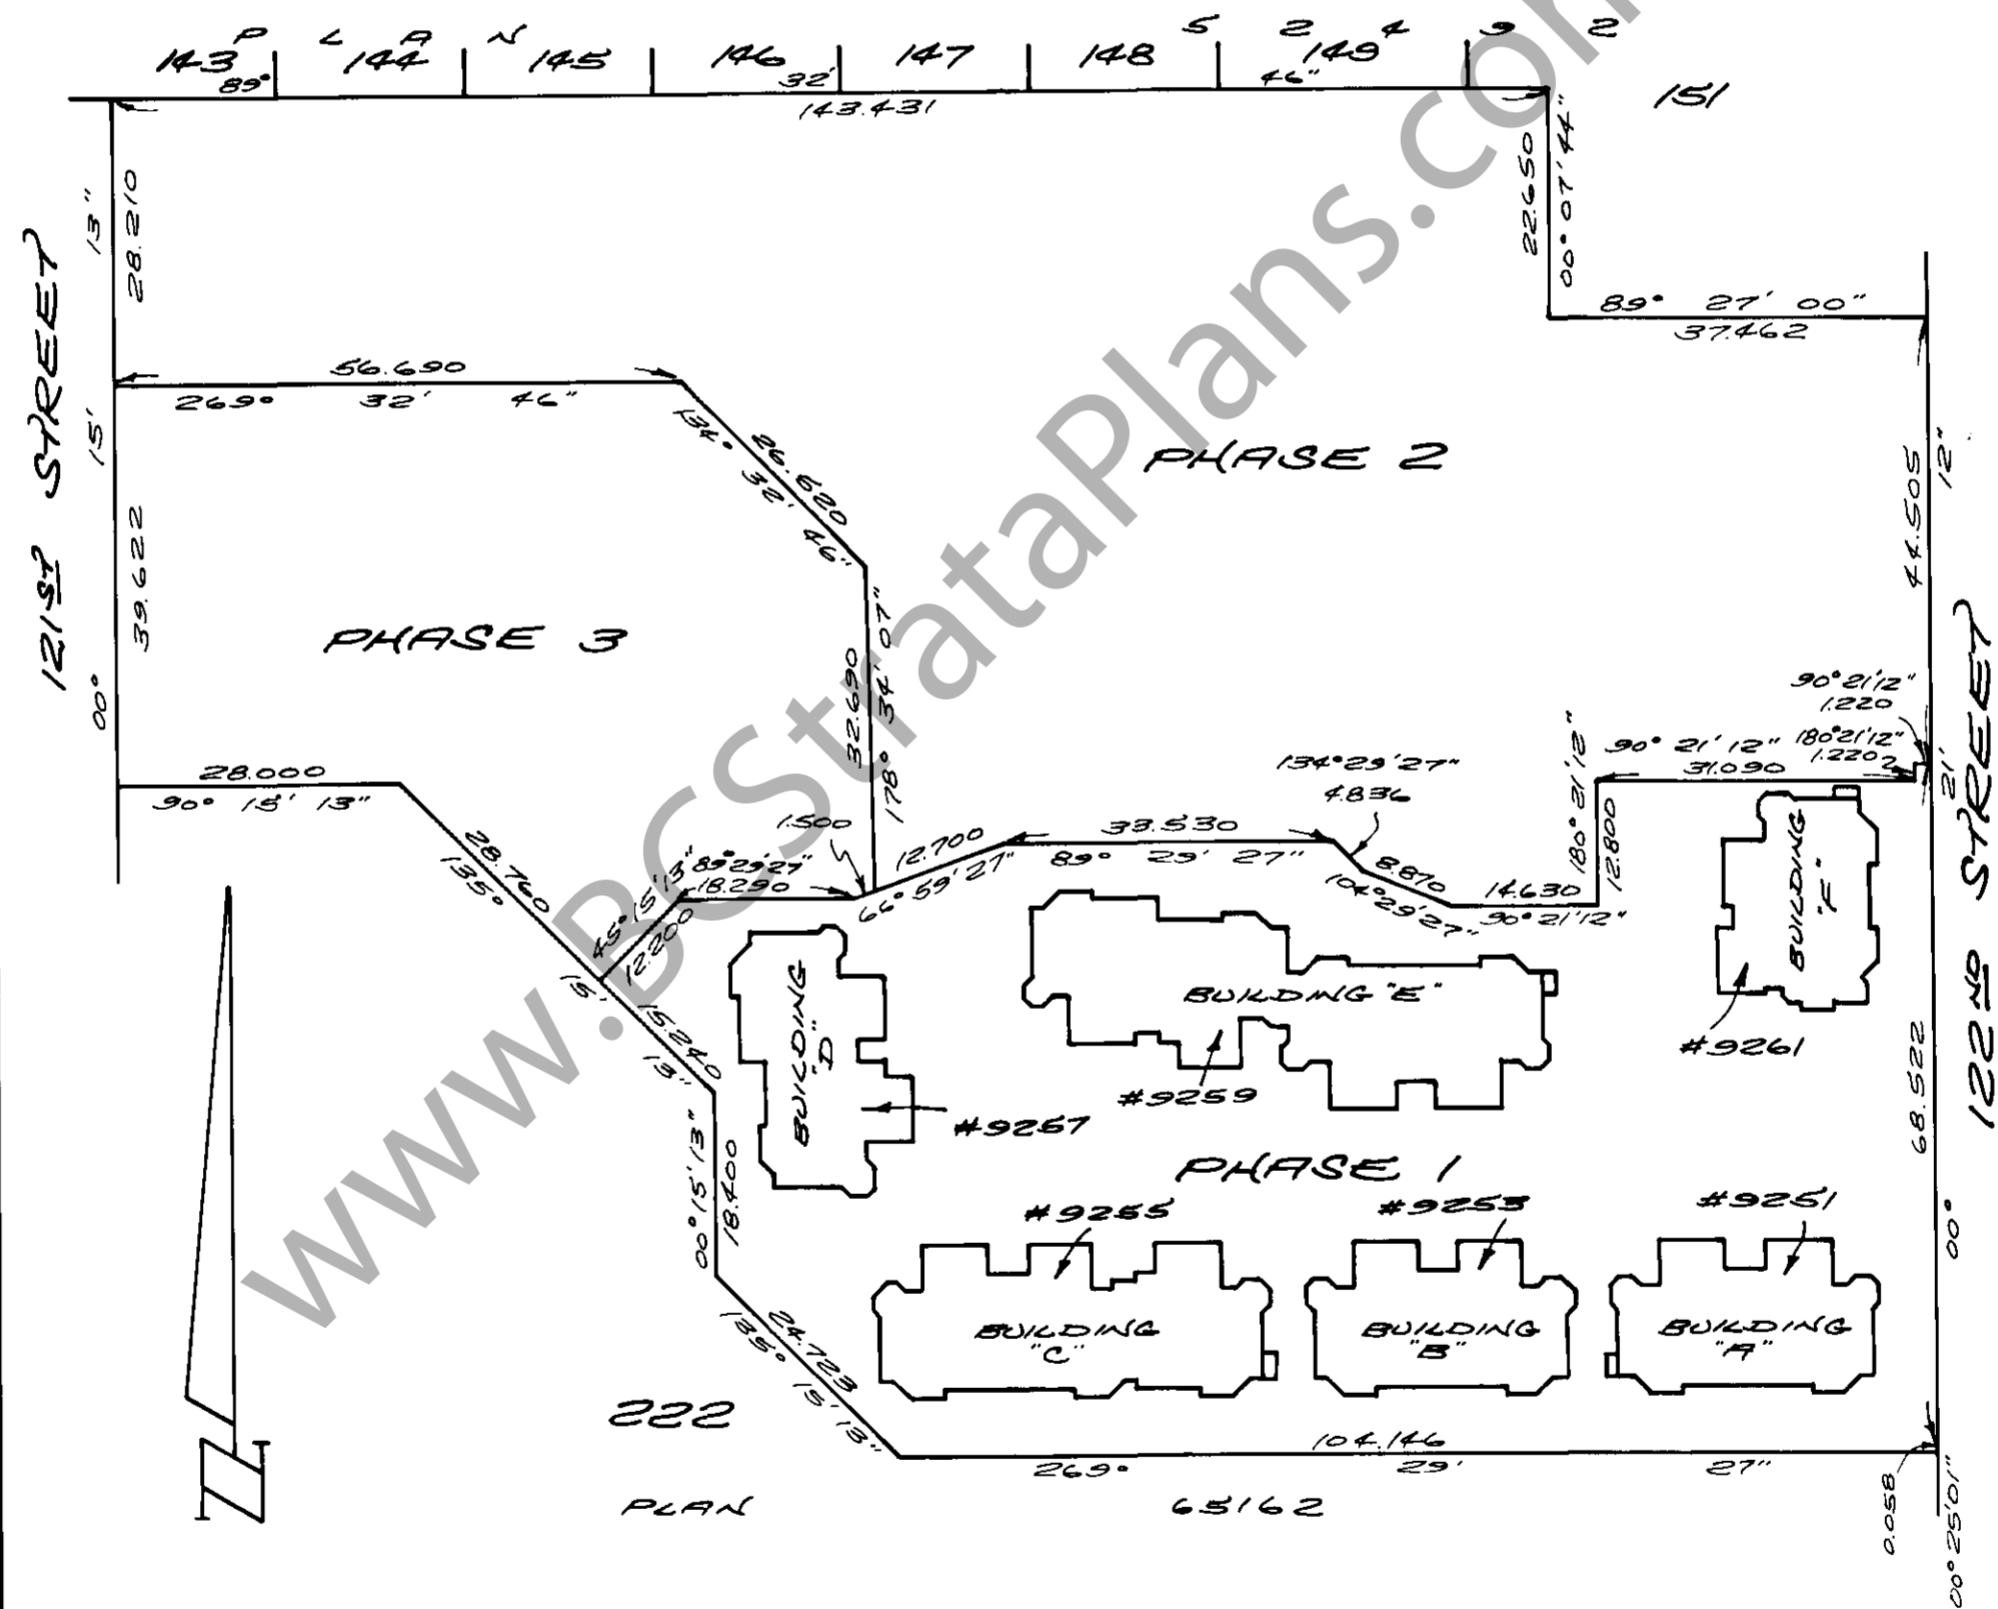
P L A N 5 2 4 9 2
143 144 145 146 147 148 149 151
89° 32' 46"
143.431
www.BCStrataPlans.com
22.650
00° 07' 44"
89° 27' 00"
37.462
121ST STREET
13"
28.210
15'
39.622
00°
56.690
269° 32' 46"
134° 32' 46"
26.620
PHASE 2
PHASE 3
32.690
178° 34' 07"
44.505
12"
122ND STREET
90° 21' 12"
1.220
90° 21' 12"
180° 21' 12"
1.220
31.090
180° 21' 12"
12.800
28.000
90° 15' 13"
134° 29' 27"
4.836
33.530
89° 29' 27"
1.500
12.700
66° 59' 27"
89° 29' 27"
18.290
45° 15' 13"
12.200
28.760
135°
8.870
104° 29' 27"
14.630
90° 21' 12"
BUILDING "F"
#9261
BUILDING "E"
#9259
BUILDING "D"
#9257
15'
15.240
13"
00° 15' 13"
18.400
68.522
00°
PHASE 1
#9255
#9253
#9251
BUILDING "C"
BUILDING "B"
BUILDING "A"
24.723
135° 15' 13"
222
104.146
269° 29' 27"
PLAN 65162
0.058
00° 25' 01"
N